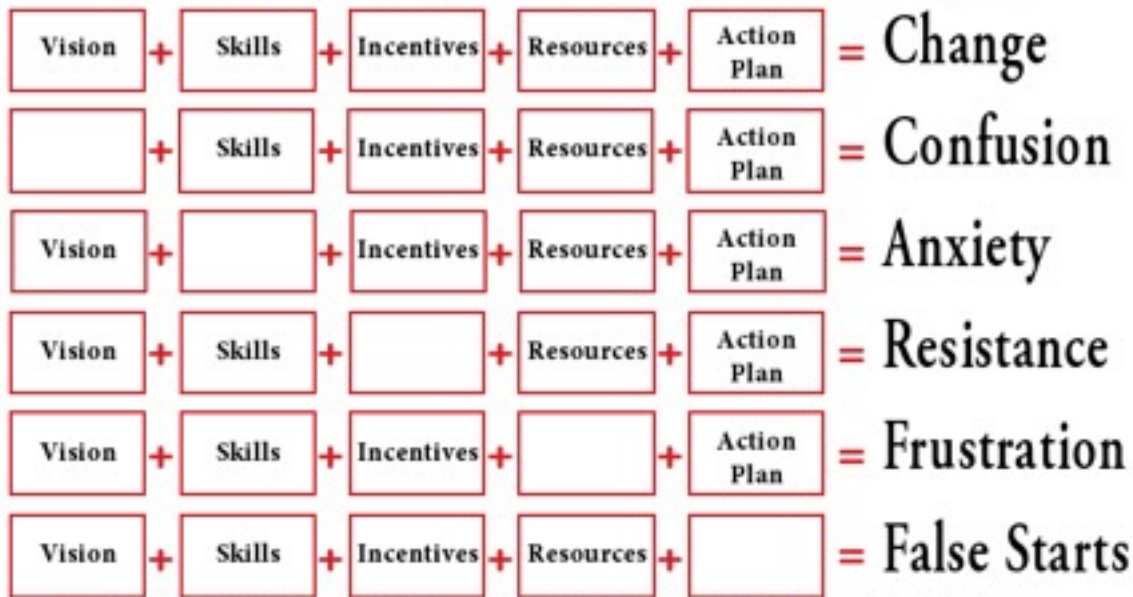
| | | | | | | | | | | |
|---|---|---|---|---|---|---|---|---|---|---|
| Vision | + | Skills | + | Incentives | + | Resources | + | Action Plan | = | Change |
| | + | Skills | + | Incentives | + | Resources | + | Action Plan | = | Confusion |
| Vision | + | | + | Incentives | + | Resources | + | Action Plan | = | Anxiety |
| Vision | + | Skills | + | | + | Resources | + | Action Plan | = | Resistance |
| Vision | + | Skills | + | Incentives | + | | + | Action Plan | = | Frustration |
| Vision | + | Skills | + | Incentives | + | Resources | + | | = | False Starts |